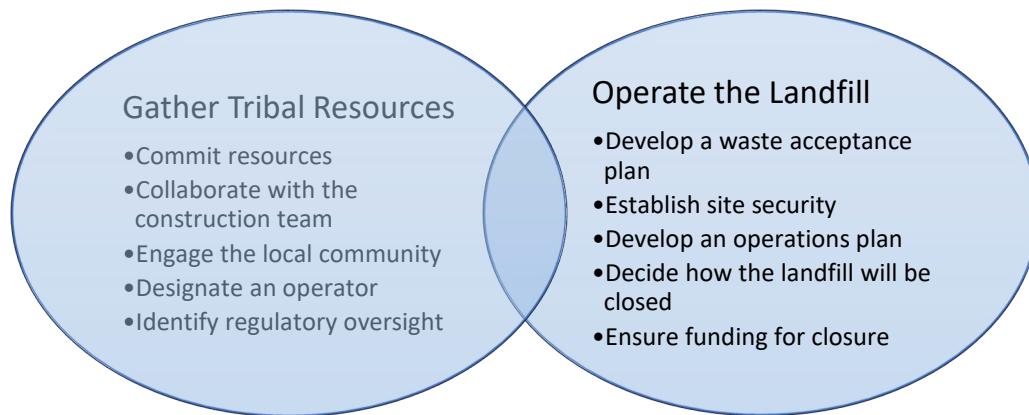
Gather Tribal Resources

•Commit resources
•Collaborate with the construction team
•Engage the local community
•Designate an operator
•Identify regulatory oversight

Operate the Landfill

•Develop a waste acceptance plan
•Establish site security
•Develop an operations plan
•Decide how the landfill will be closed
•Ensure funding for closure